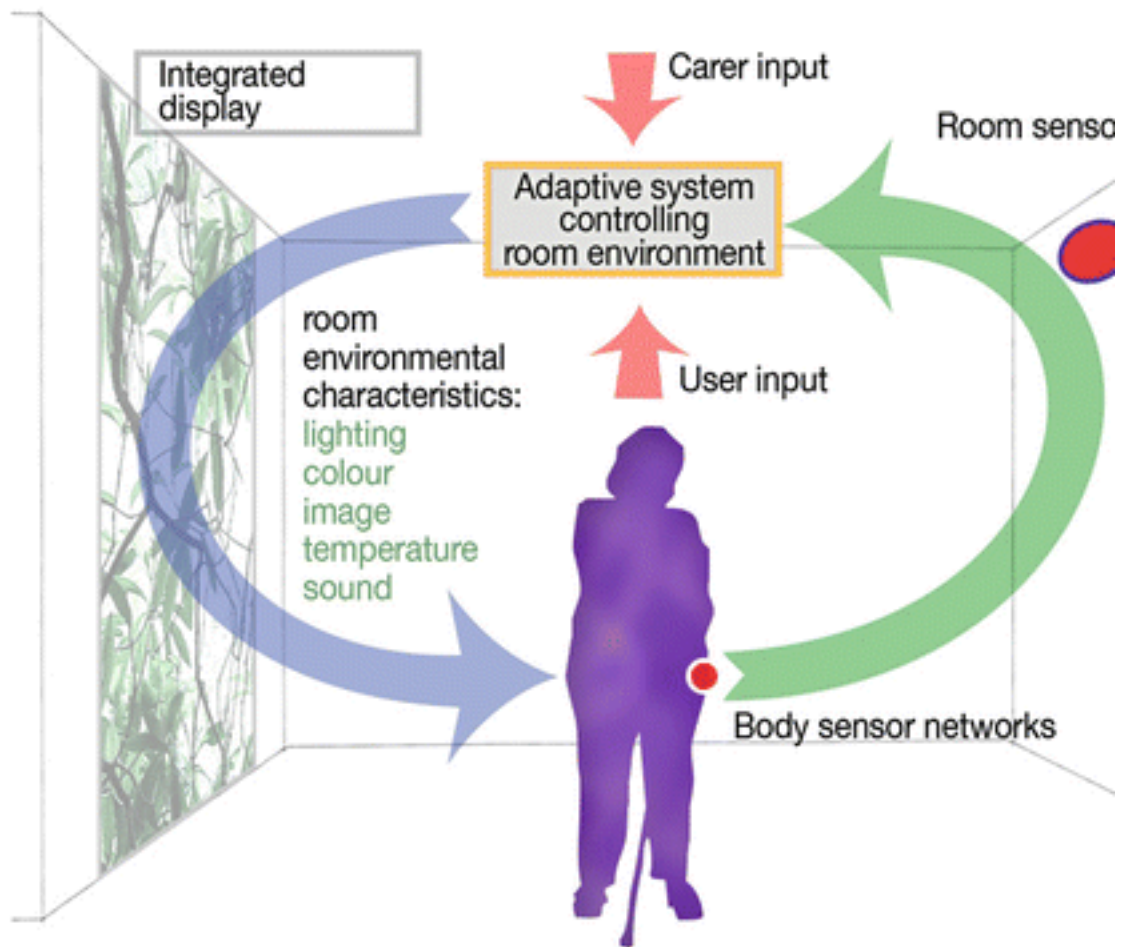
Integrated display

Carer input

Room senso

Adaptive system controlling room environment

room environmental characteristics:
lighting
colour
image
temperature
sound

User input

Body sensor networks